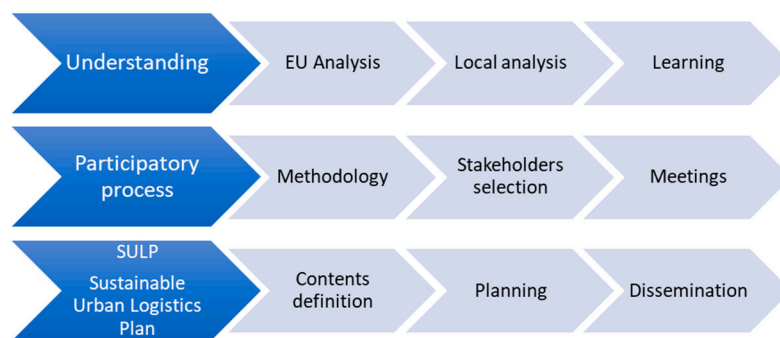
Understanding

EU Analysis

Local analysis

Learning

Participatory process

Methodology

Stakeholders selection

Meetings

SULP
Sustainable Urban Logistics Plan

Contents definition

Planning

Dissemination